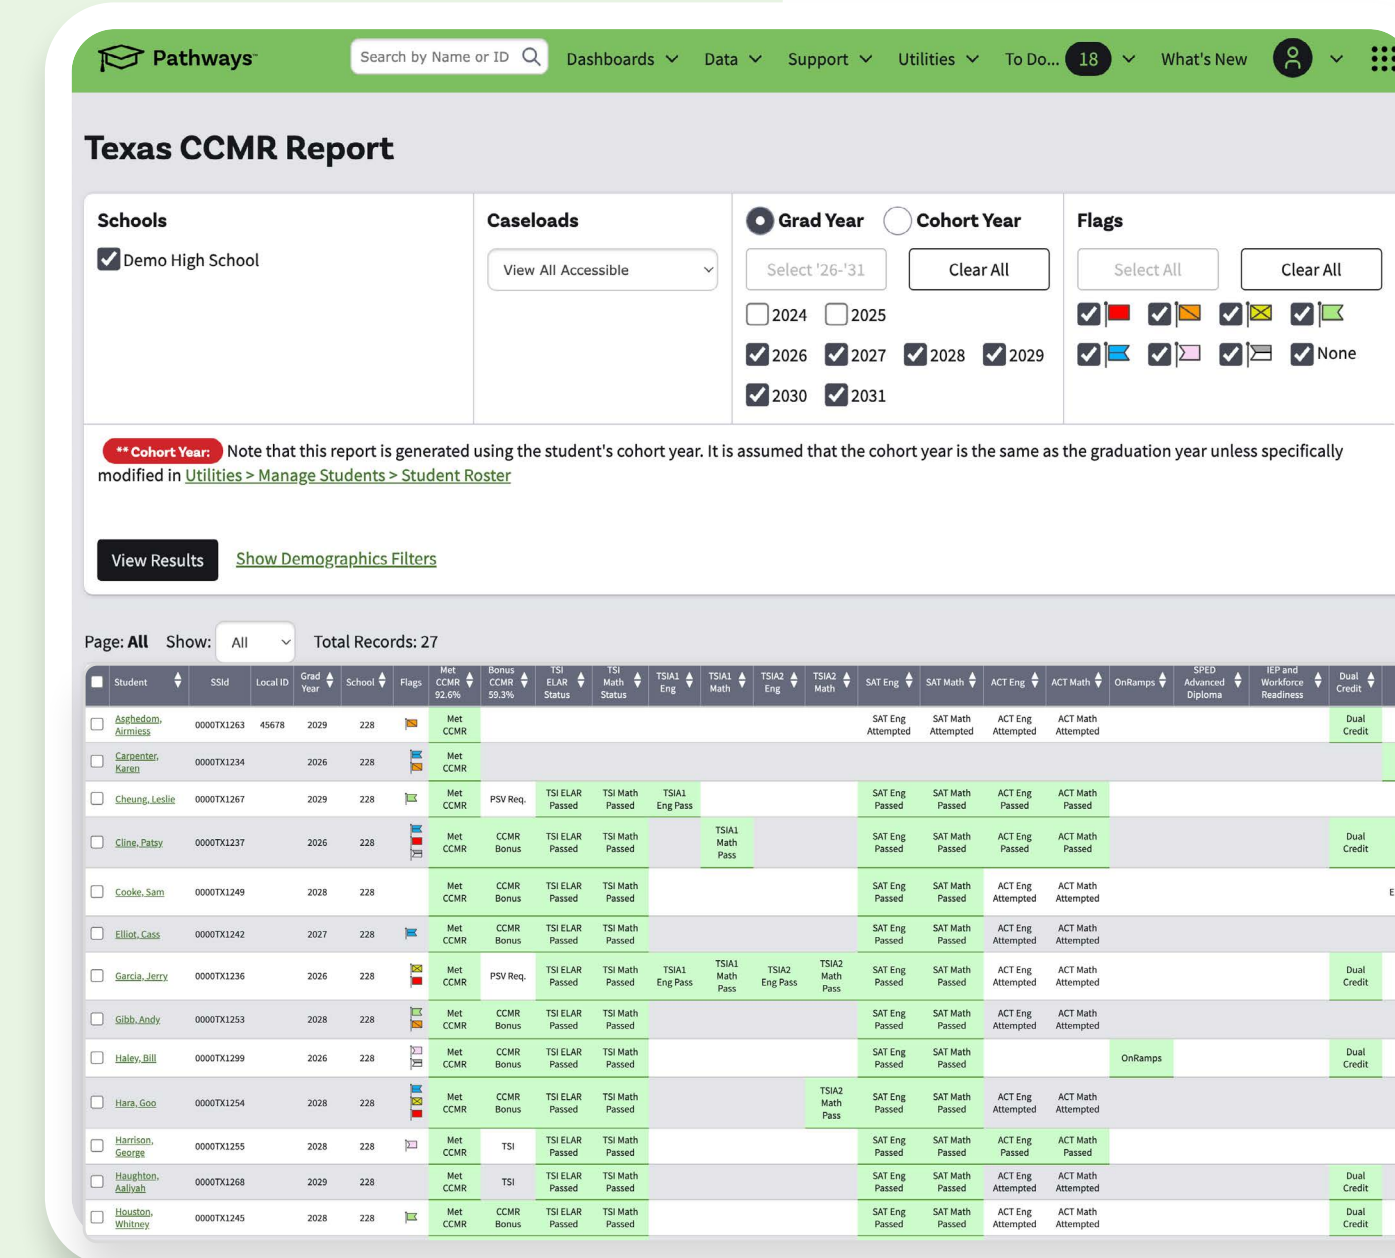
Pathways Search by Name or ID Dashboards Data Support Utilities To Do... 18 What's New

Texas CCMR Report

Schools
Demo High School

Caseloads
View All Accessible

Grad Year Cohort Year
Select '26-'31 Clear All
2024 2025
2026 2027 2028 2029
2030 2031

Flags
Select All Clear All
None

** Cohort Year: Note that this report is generated using the student's cohort year. It is assumed that the cohort year is the same as the graduation year unless specifically modified in Utilities > Manage Students > Student Roster

View Results Show Demographics Filters

Page: All Show: All Total Records: 27

| | Student | SSId | Local ID | Grad Year | School | Flags | Met CCMR 92.6% | Bonus CCMR 59.3% | TSI ELAR Status | TSI Math Status | TSIA1 Eng | TSIA1 Math | TSIA2 Eng | TSIA2 Math | SAT Eng | SAT Math | ACT Eng | ACT Math | OnRamps | SPED Advanced Diploma | IEP and Workforce Readiness | Dual Credit |
|---|---|---|---|---|---|---|---|---|---|---|---|---|---|---|---|---|---|---|---|---|---|---|
| | Asghedom, Airmiess | 0000TX1263 | 45678 | 2029 | 228 | | Met CCMR | | | | | | | | SAT Eng Attempted | SAT Math Attempted | ACT Eng Attempted | ACT Math Attempted | | | | Dual Credit |
| | Carpenter, Karen | 0000TX1234 | | 2026 | 228 | | Met CCMR | | | | | | | | | | | | | | | |
| | Cheung, Leslie | 0000TX1267 | | 2029 | 228 | | Met CCMR | PSV Req. | TSI ELAR Passed | TSI Math Passed | TSIA1 Eng Pass | | | | SAT Eng Passed | SAT Math Passed | ACT Eng Passed | ACT Math Passed | | | | |
| | Cline, Patsy | 0000TX1237 | | 2026 | 228 | | Met CCMR | CCMR Bonus | TSI ELAR Passed | TSI Math Passed | | TSIA1 Math Pass | | | SAT Eng Passed | SAT Math Passed | ACT Eng Passed | ACT Math Passed | | | | Dual Credit |
| | Cooke, Sam | 0000TX1249 | | 2028 | 228 | | Met CCMR | CCMR Bonus | TSI ELAR Passed | TSI Math Passed | | | | | SAT Eng Passed | SAT Math Passed | ACT Eng Attempted | ACT Math Attempted | | | | |
| | Elliot, Cass | 0000TX1242 | | 2027 | 228 | | Met CCMR | CCMR Bonus | TSI ELAR Passed | TSI Math Passed | | | | | SAT Eng Passed | SAT Math Passed | ACT Eng Attempted | ACT Math Attempted | | | | |
| | Garcia, Jerry | 0000TX1236 | | 2026 | 228 | | Met CCMR | PSV Req. | TSI ELAR Passed | TSI Math Passed | TSIA1 Eng Pass | TSIA1 Math Pass | TSIA2 Eng Pass | TSIA2 Math Pass | SAT Eng Passed | SAT Math Passed | ACT Eng Attempted | ACT Math Attempted | | | | Dual Credit |
| | Gibb, Andy | 0000TX1253 | | 2028 | 228 | | Met CCMR | CCMR Bonus | TSI ELAR Passed | TSI Math Passed | | | | | SAT Eng Passed | SAT Math Passed | ACT Eng Attempted | ACT Math Attempted | | | | |
| | Haley, Bill | 0000TX1299 | | 2026 | 228 | | Met CCMR | CCMR Bonus | TSI ELAR Passed | TSI Math Passed | | | | | SAT Eng Passed | SAT Math Passed | | | OnRamps | | | Dual Credit |
| | Hara, Goo | 0000TX1254 | | 2028 | 228 | | Met CCMR | CCMR Bonus | TSI ELAR Passed | TSI Math Passed | | | | TSIA2 Math Pass | SAT Eng Passed | SAT Math Passed | ACT Eng Attempted | ACT Math Attempted | | | | |
| | Harrison, George | 0000TX1255 | | 2028 | 228 | | Met CCMR | TSI | TSI ELAR Passed | TSI Math Passed | | | | | SAT Eng Passed | SAT Math Passed | ACT Eng Passed | ACT Math Passed | | | | |
| | Haughton, Aaliyah | 0000TX1268 | | 2029 | 228 | | Met CCMR | TSI | TSI ELAR Passed | TSI Math Passed | | | | | SAT Eng Passed | SAT Math Passed | ACT Eng Attempted | ACT Math Attempted | | | | Dual Credit |
| | Houston, Whitney | 0000TX1245 | | 2028 | 228 | | Met CCMR | CCMR Bonus | TSI ELAR Passed | TSI Math Passed | | | | | SAT Eng Passed | SAT Math Passed | ACT Eng Attempted | ACT Math Attempted | | | | Dual Credit |